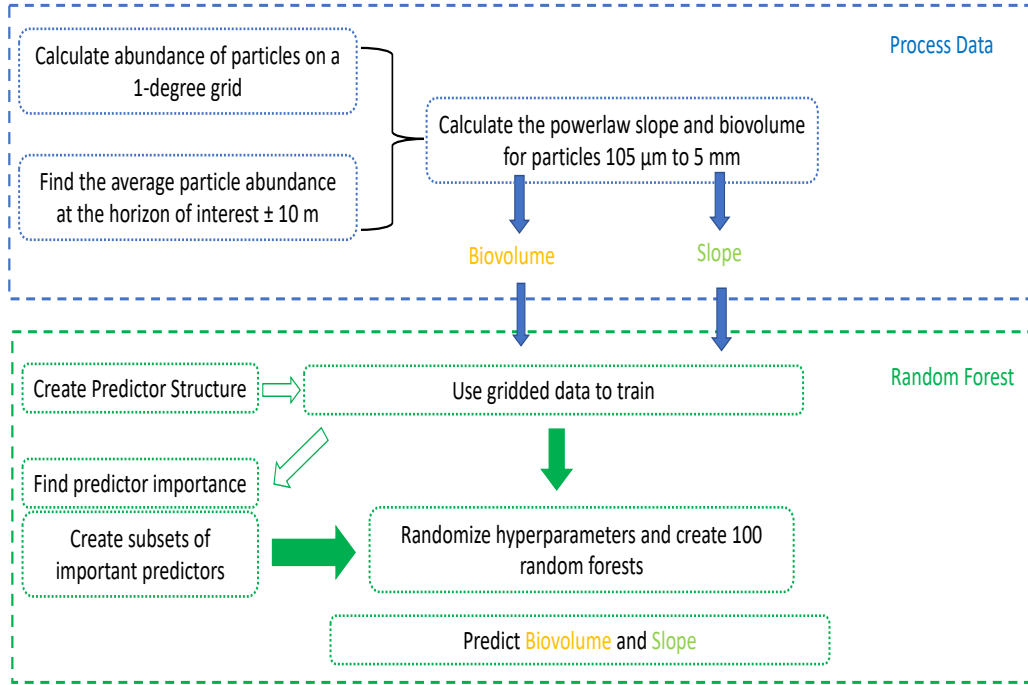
Process Data

Calculate abundance of particles on a 1-degree grid

Find the average particle abundance at the horizon of interest ± 10 m

Calculate the powerlaw slope and biovolume for particles 105 µm to 5 mm

Biovolume

Slope

Random Forest

Create Predictor Structure

Use gridded data to train

Find predictor importance

Create subsets of important predictors

Randomize hyperparameters and create 100 random forests

Predict Biovolume and Slope